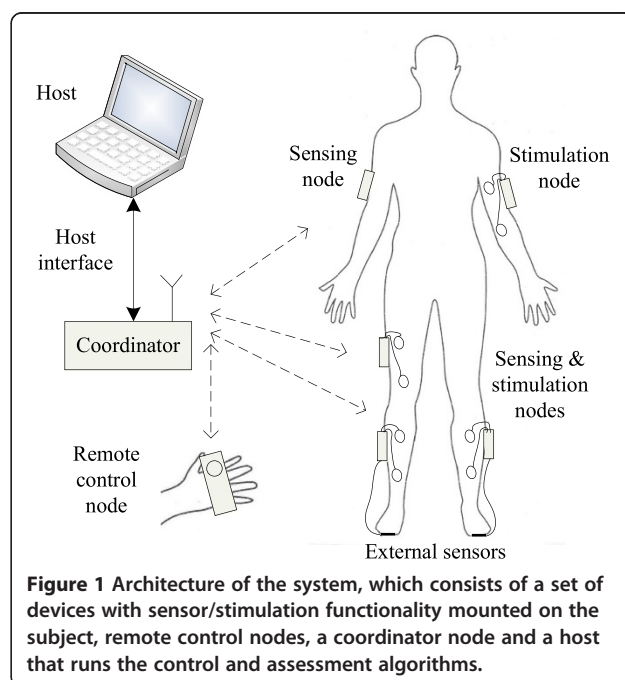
Host

Host interface

Coordinator

Remote control node

Sensing node

Stimulation node

Sensing & stimulation nodes

External sensors

**Figure 1** Architecture of the system, which consists of a set of devices with sensor/stimulation functionality mounted on the subject, remote control nodes, a coordinator node and a host that runs the control and assessment algorithms.